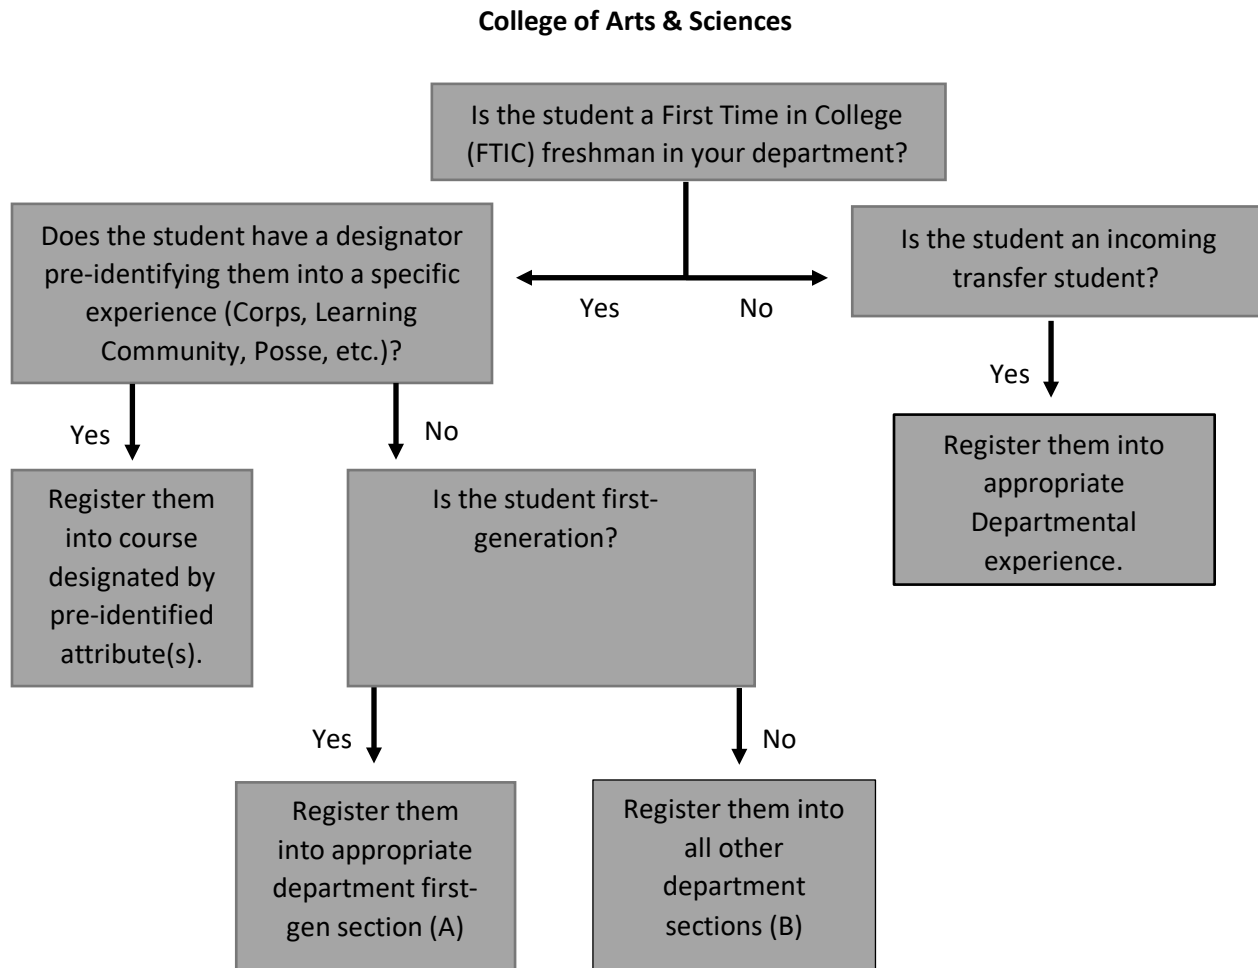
College of Arts & Sciences

Is the student a First Time in College (FTIC) freshman in your department?

Yes

No

Does the student have a designator pre-identifying them into a specific experience (Corps, Learning Community, Posse, etc.)?

Is the student an incoming transfer student?

Yes

Register them into appropriate Departmental experience.

Yes

No

Register them into course designated by pre-identified attribute(s).

Is the student first-generation?

Yes

No

Register them into appropriate department first-gen section (A)

Register them into all other department sections (B)